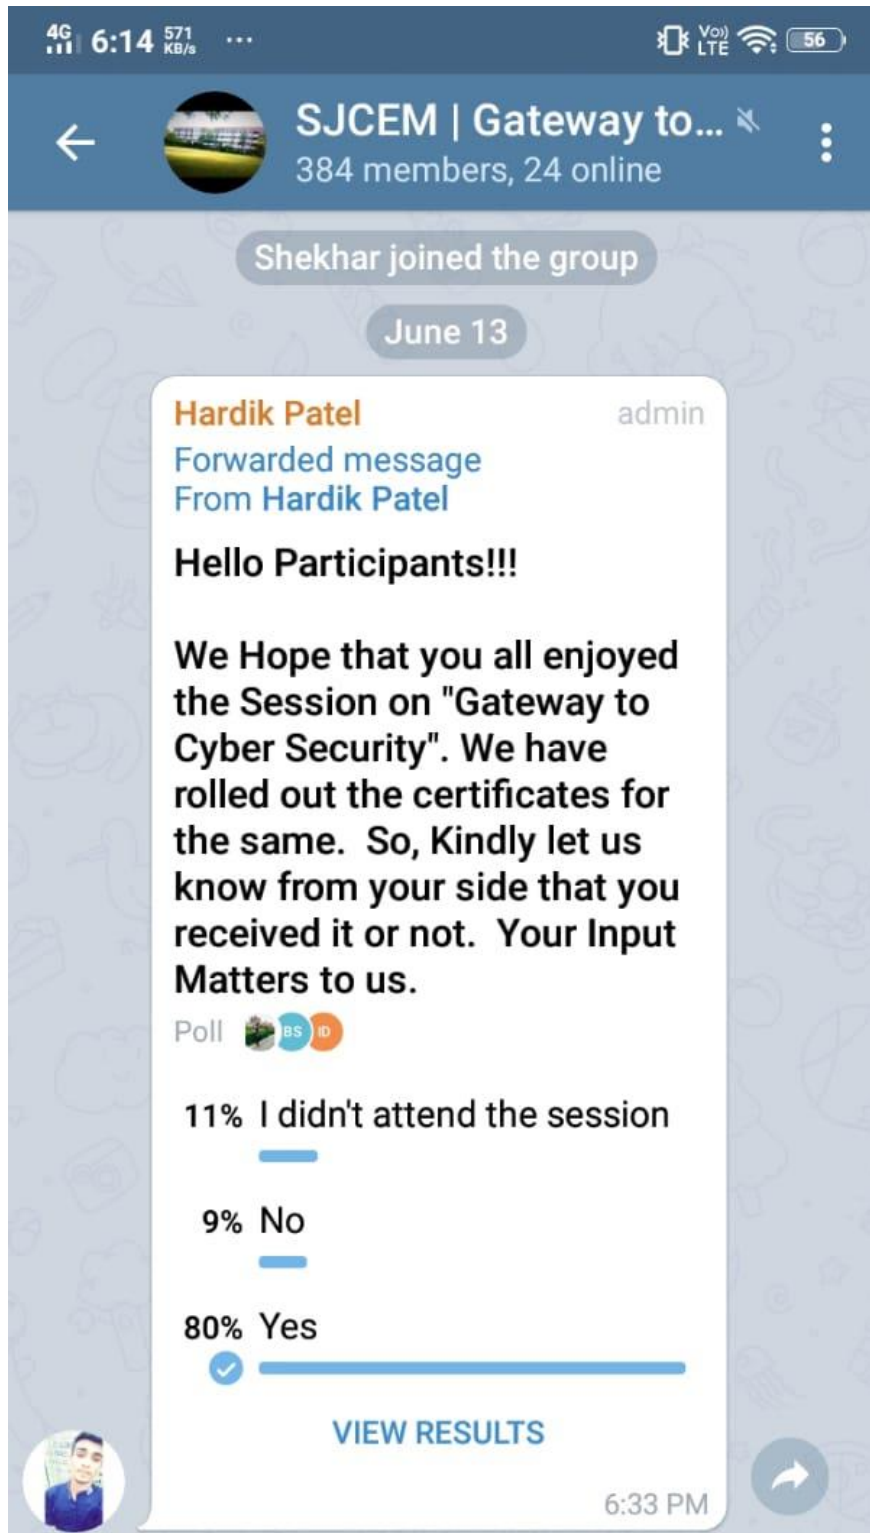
4G 6:14 571 KB/s ...

Vo) LTE 56

SJCEM | Gateway to...
384 members, 24 online

Shekhar joined the group

June 13

Hardik Patel admin
Forwarded message
From Hardik Patel

Hello Participants!!!

We Hope that you all enjoyed the Session on "Gateway to Cyber Security". We have rolled out the certificates for the same. So, Kindly let us know from your side that you received it or not. Your Input Matters to us.

Poll BS ID

11% I didn't attend the session

9% No

80% Yes

VIEW RESULTS

6:33 PM